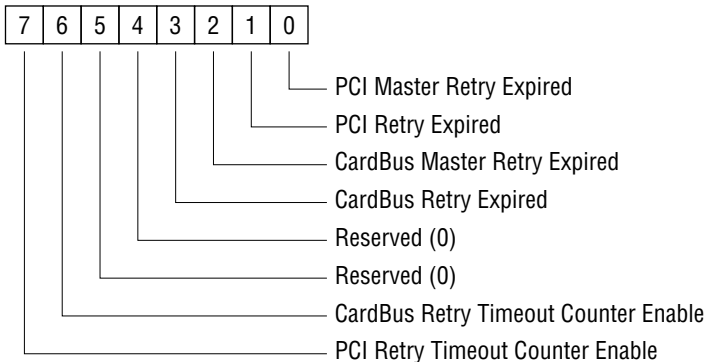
| 7 | 6 | 5 | 4 | 3 | 2 | 1 | 0 |
|---|---|---|---|---|---|---|---|

PCI Master Retry Expired
PCI Retry Expired
CardBus Master Retry Expired
CardBus Retry Expired
Reserved (0)
Reserved (0)
CardBus Retry Timeout Counter Enable
PCI Retry Timeout Counter Enable